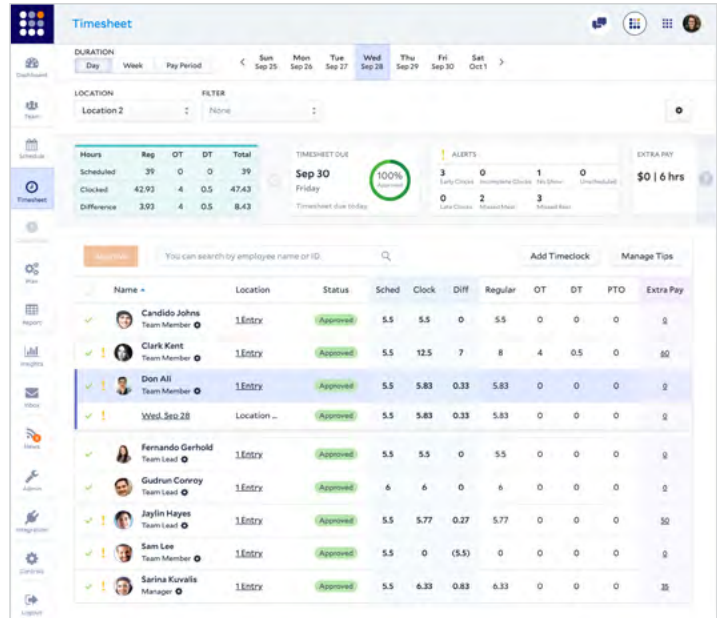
Timesheet

Dashboard
Team
Schedule
Timesheet
Plan
Report
Insights
Inbox
News
Admin
Integration
Controls
Logout

DURATION
Day Week Pay Period
Sun Sep 25 Mon Sep 26 Tue Sep 27 Wed Sep 28 Thu Sep 29 Fri Sep 30 Sat Oct 1

LOCATION
Location 2
FILTER
None

| Hours | Reg | OT | DT | Total |
|---|---|---|---|---|
| Scheduled | 39 | 0 | 0 | 39 |
| Clocked | 42.93 | 4 | 0.5 | 47.43 |
| Difference | 3.93 | 4 | 0.5 | 8.43 |

TIMESHEET DUE
Sep 30
Friday
Timesheet due today
100%
Approved

ALERTS
3 Early Clocks 0 Incomplete Clocks 1 No Show 0 Unscheduled
0 Late Clocks 2 Missed Meal 3 Missed Rest

EXTRA PAY
$0 | 6 hrs

Approve
You can search by employee name or ID.
Add Timeclock
Manage Tips

| Name | Location | Status | Sched | Clock | Diff | Regular | OT | DT | PTO | Extra Pay |
|---|---|---|---|---|---|---|---|---|---|---|
| Candido Johns Team Member | 1 Entry | Approved | 5.5 | 5.5 | 0 | 5.5 | 0 | 0 | 0 | 0 |
| Clark Kent Team Member | 1 Entry | Approved | 5.5 | 12.5 | 7 | 8 | 4 | 0.5 | 0 | 60 |
| Don Ali Team Member | 1 Entry | Approved | 5.5 | 5.83 | 0.33 | 5.83 | 0 | 0 | 0 | 0 |
| Wed, Sep 28 | Location ... | Approved | 5.5 | 5.83 | 0.33 | 5.83 | 0 | 0 | 0 | 0 |
| Fernando Gerhold Team Lead | 1 Entry | Approved | 5.5 | 5.5 | 0 | 5.5 | 0 | 0 | 0 | 0 |
| Gudrun Conroy Team Lead | 1 Entry | Approved | 6 | 6 | 0 | 6 | 0 | 0 | 0 | 0 |
| Jaylin Hayes Team Lead | 1 Entry | Approved | 5.5 | 5.77 | 0.27 | 5.77 | 0 | 0 | 0 | 50 |
| Sam Lee Team Member | 1 Entry | Approved | 5.5 | 0 | (5.5) | 0 | 0 | 0 | 0 | 0 |
| Sarina Kuvalis Manager | 1 Entry | Approved | 5.5 | 6.33 | 0.83 | 6.33 | 0 | 0 | 0 | 35 |